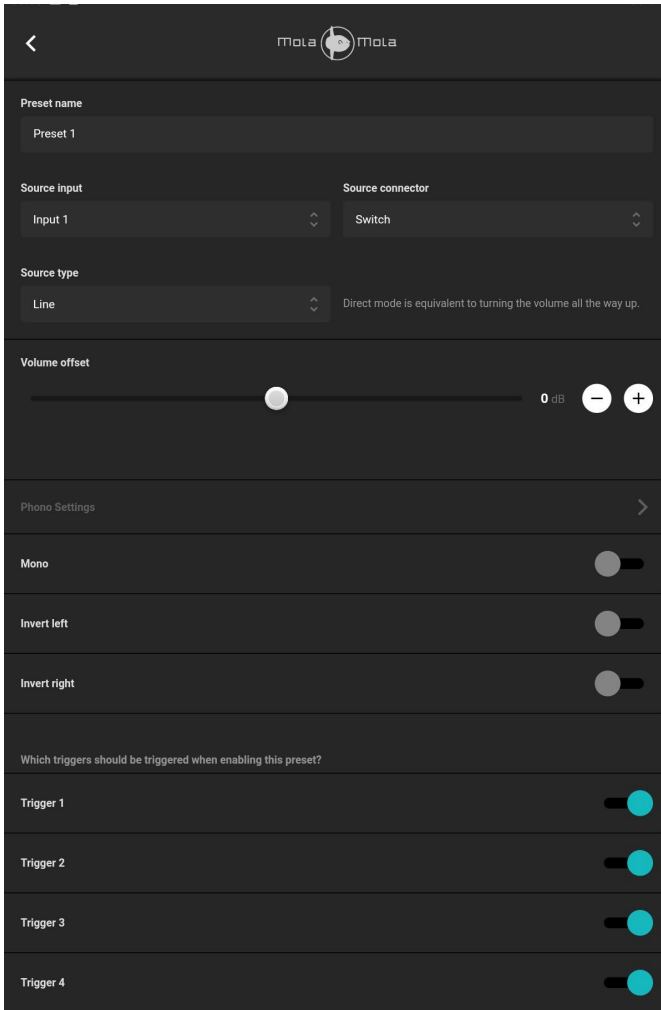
Mola Mola

Preset name

Preset 1

Source input

Input 1

Source connector

Switch

Source type

Line

Direct mode is equivalent to turning the volume all the way up.

Volume offset

0 dB

Phono Settings

Mono

Invert left

Invert right

Which triggers should be triggered when enabling this preset?

Trigger 1

Trigger 2

Trigger 3

Trigger 4